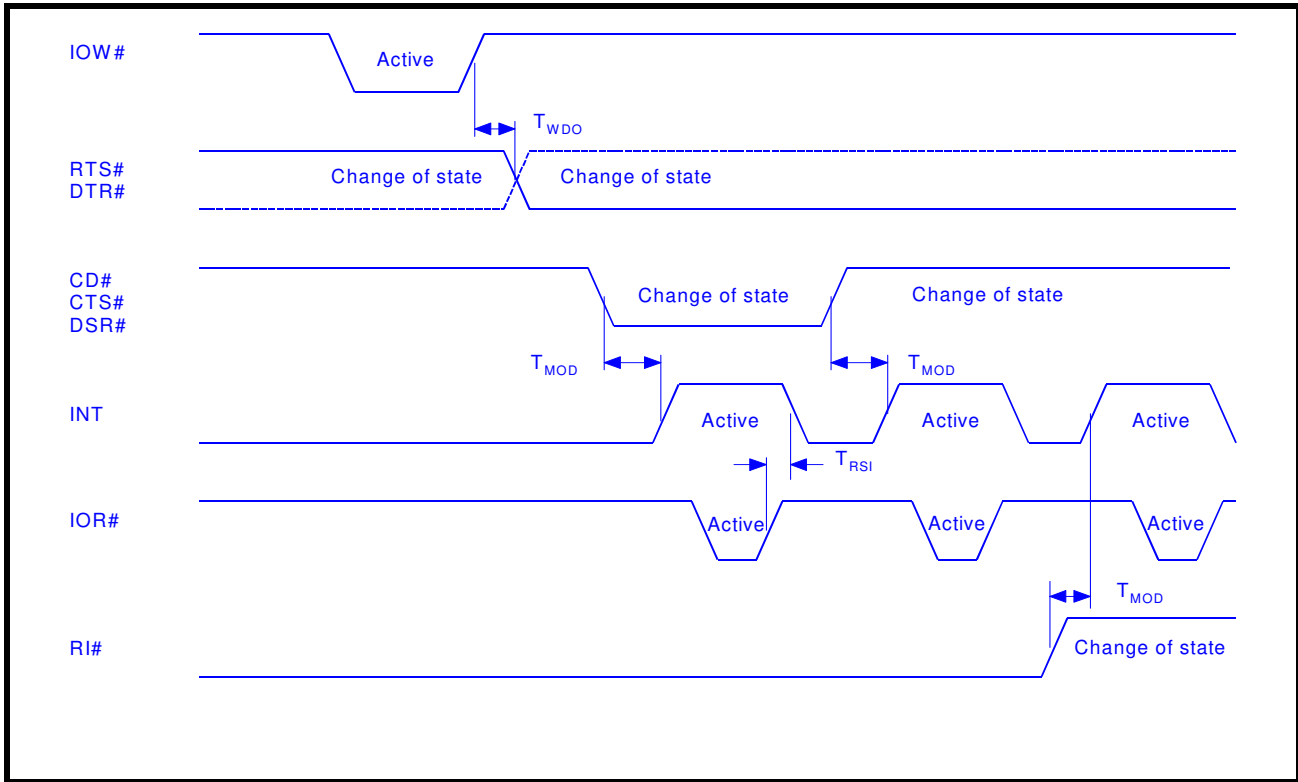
IOW#

Active

$T_{WDO}$

RTS#
DTR#

Change of state

Change of state

CD#
CTS#
DSR#

Change of state

Change of state

$T_{MOD}$

$T_{MOD}$

INT

Active

Active

Active

$T_{RSI}$

IOR#

Active

Active

Active

$T_{MOD}$

RI#

Change of state